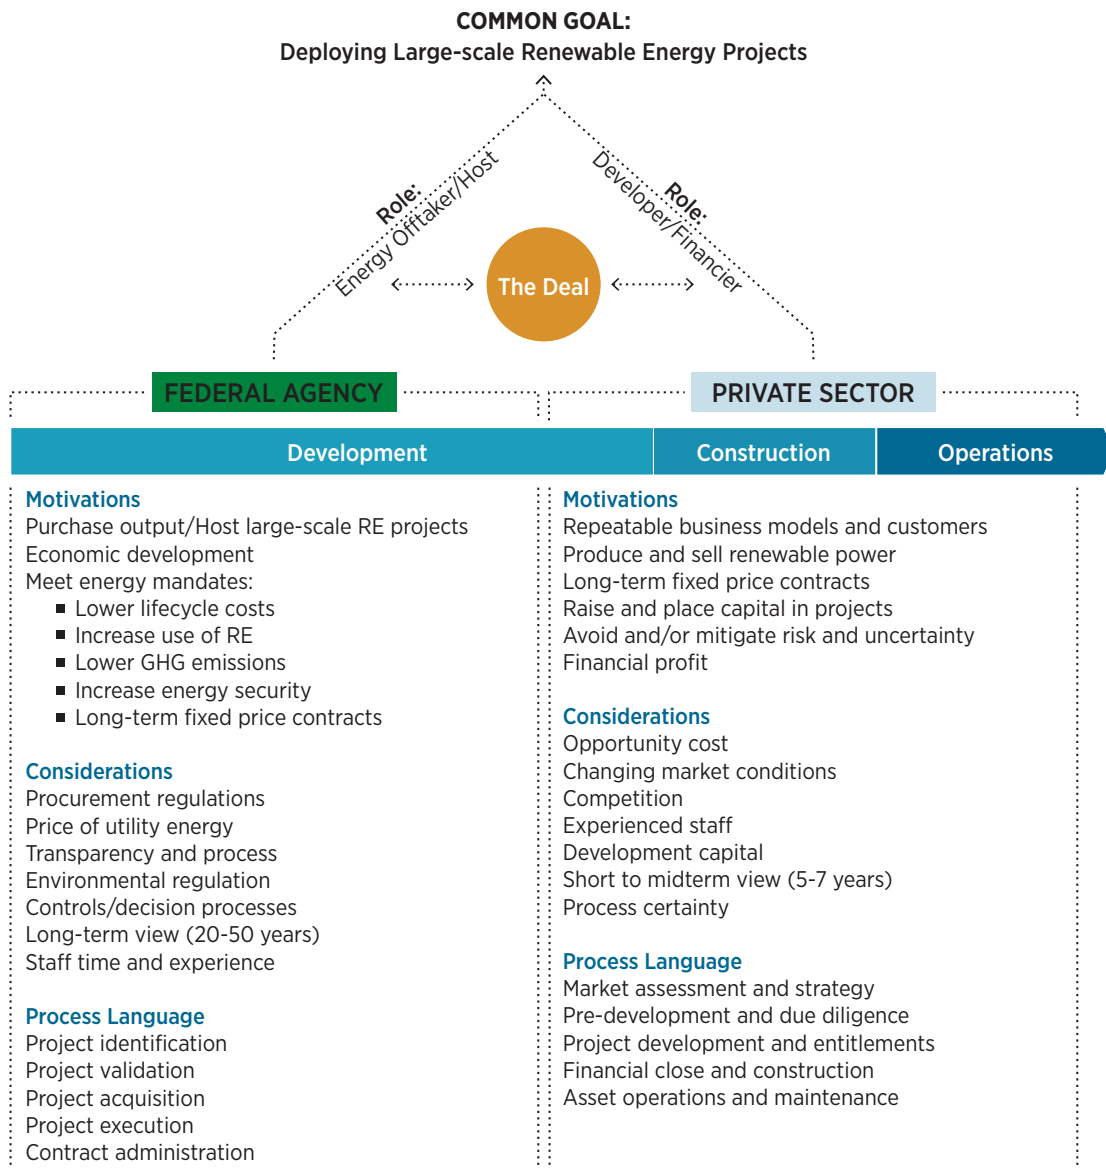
COMMON GOAL:
Deploying Large-scale Renewable Energy Projects

Role:
Energy Offtaker/Host

The Deal

Role:
Developer/Financier

FEDERAL AGENCY

PRIVATE SECTOR

Development | Construction | Operations

Motivations
Purchase output/Host large-scale RE projects
Economic development
Meet energy mandates:
- Lower lifecycle costs
- Increase use of RE
- Lower GHG emissions
- Increase energy security
- Long-term fixed price contracts

Considerations
Procurement regulations
Price of utility energy
Transparency and process
Environmental regulation
Controls/decision processes
Long-term view (20-50 years)
Staff time and experience

Process Language
Project identification
Project validation
Project acquisition
Project execution
Contract administration

Motivations
Repeatable business models and customers
Produce and sell renewable power
Long-term fixed price contracts
Raise and place capital in projects
Avoid and/or mitigate risk and uncertainty
Financial profit

Considerations
Opportunity cost
Changing market conditions
Competition
Experienced staff
Development capital
Short to midterm view (5-7 years)
Process certainty

Process Language
Market assessment and strategy
Pre-development and due diligence
Project development and entitlements
Financial close and construction
Asset operations and maintenance